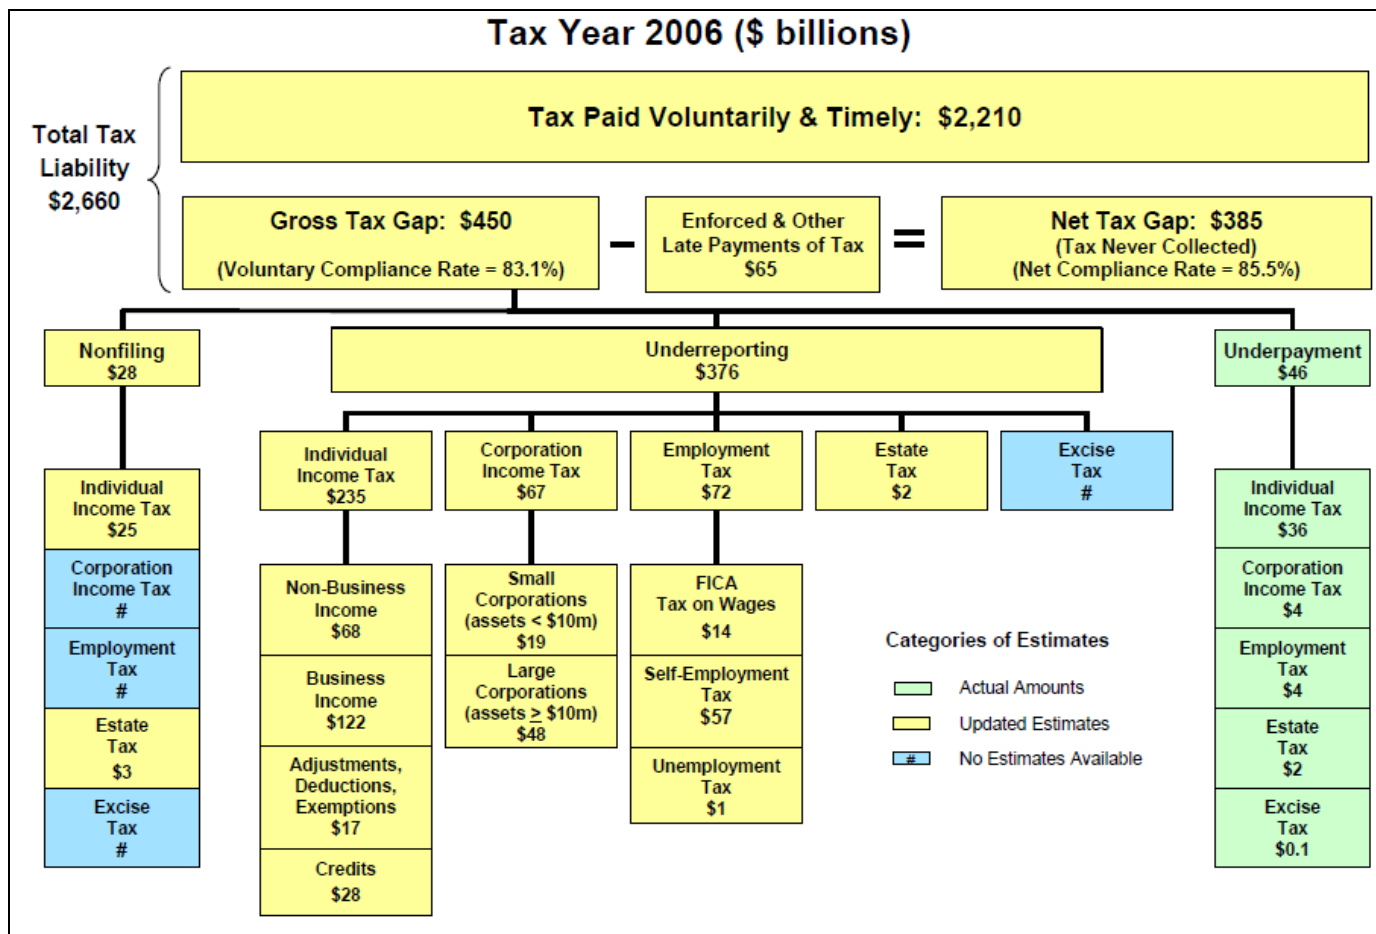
Tax Year 2006 ($ billions)

Total Tax Liability $2,660

Tax Paid Voluntarily & Timely: $2,210

Gross Tax Gap: $450
(Voluntary Compliance Rate = 83.1%)

–

Enforced & Other Late Payments of Tax $65

=

Net Tax Gap: $385
(Tax Never Collected)
(Net Compliance Rate = 85.5%)

Nonfiling $28

Underreporting $376

Underpayment $46

Individual Income Tax $25

Corporation Income Tax #

Employment Tax #

Estate Tax $3

Excise Tax #

Individual Income Tax $235

Corporation Income Tax $67

Employment Tax $72

Estate Tax $2

Excise Tax #

Non-Business Income $68

Business Income $122

Adjustments, Deductions, Exemptions $17

Credits $28

Small Corporations (assets < $10m) $19

Large Corporations (assets $\geq$ $10m) $48

FICA Tax on Wages $14

Self-Employment Tax $57

Unemployment Tax $1

Categories of Estimates

Actual Amounts

Updated Estimates

# No Estimates Available

Individual Income Tax $36

Corporation Income Tax $4

Employment Tax $4

Estate Tax $2

Excise Tax $0.1